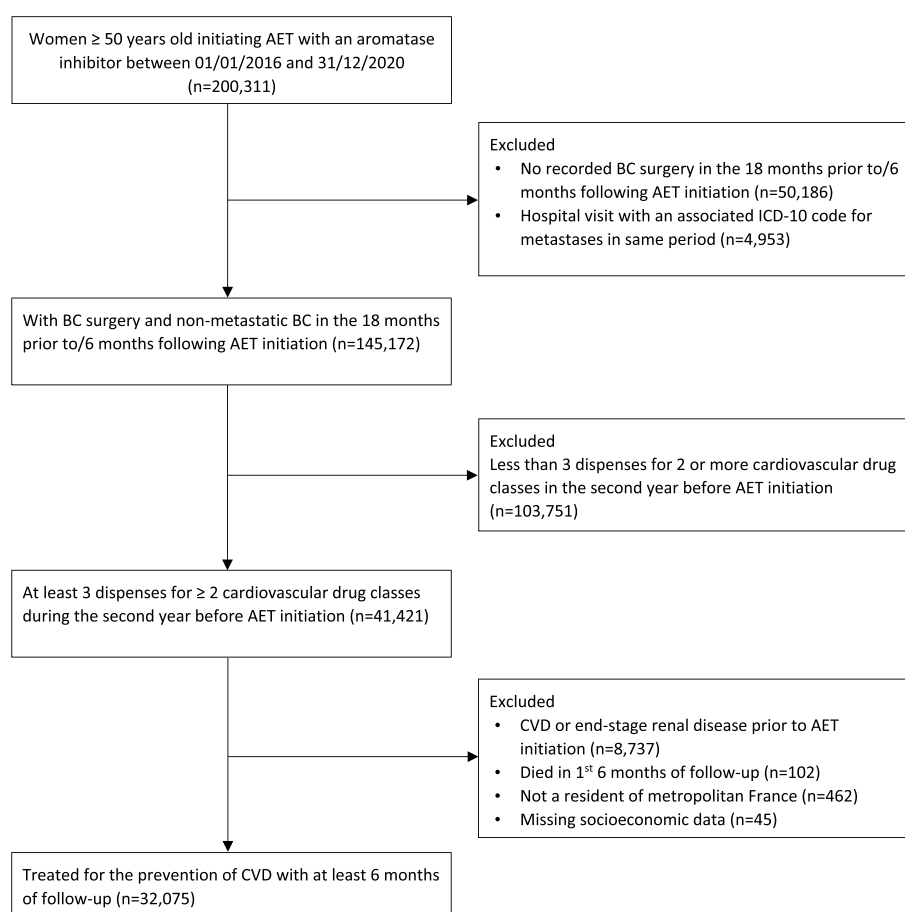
Women ≥ 50 years old initiating AET with an aromatase inhibitor between 01/01/2016 and 31/12/2020 (n=200,311)

Excluded
- No recorded BC surgery in the 18 months prior to/6 months following AET initiation (n=50,186)
- Hospital visit with an associated ICD-10 code for metastases in same period (n=4,953)

With BC surgery and non-metastatic BC in the 18 months prior to/6 months following AET initiation (n=145,172)

Excluded
Less than 3 dispenses for 2 or more cardiovascular drug classes in the second year before AET initiation (n=103,751)

At least 3 dispenses for ≥ 2 cardiovascular drug classes during the second year before AET initiation (n=41,421)

Excluded
- CVD or end-stage renal disease prior to AET initiation (n=8,737)
- Died in 1$^{st}$ 6 months of follow-up (n=102)
- Not a resident of metropolitan France (n=462)
- Missing socioeconomic data (n=45)

Treated for the prevention of CVD with at least 6 months of follow-up (n=32,075)